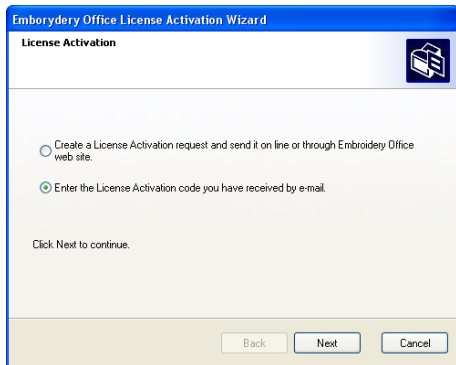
Emborydery Office License Activation Wizard

License Activation

Create a License Activation request and send it on line or through Embroidery Office web site.

Enter the License Activation code you have received by e-mail.

Click Next to continue.

Back
Next
Cancel